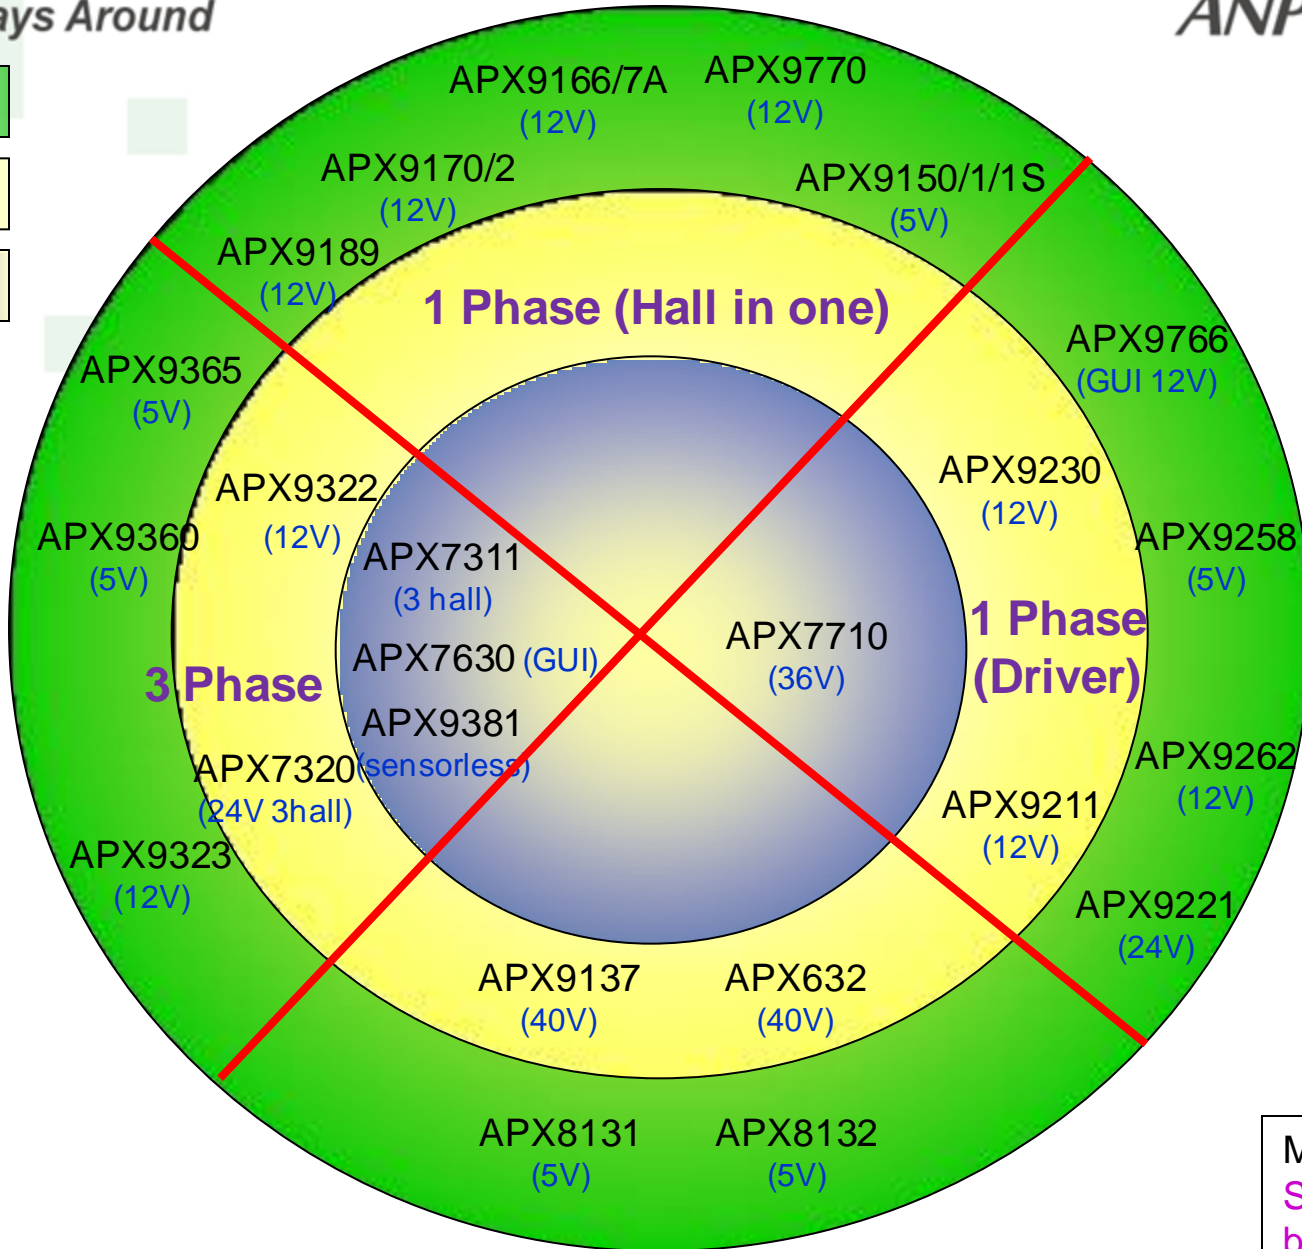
ays Around

ANP

APX9166/7A
(12V)

APX9770
(12V)

APX9170/2
(12V)

APX9150/1/1S
(5V)

APX9189
(12V)

1 Phase (Hall in one)

APX9766
(GUI 12V)

APX9365
(5V)

APX9230
(12V)

APX9322
(12V)

APX9360
(5V)

APX9258
(5V)

APX7311
(3 hall)

APX7710
(36V)

1 Phase
(Driver)

APX7630 (GUI)

3 Phase

APX9381
(sensorless)

APX7320
(24V 3hall)

APX9262
(12V)

APX9211
(12V)

APX9323
(12V)

APX9221
(24V)

APX9137
(40V)

APX632
(40V)

APX8131
(5V)

APX8132
(5V)

M
S
b